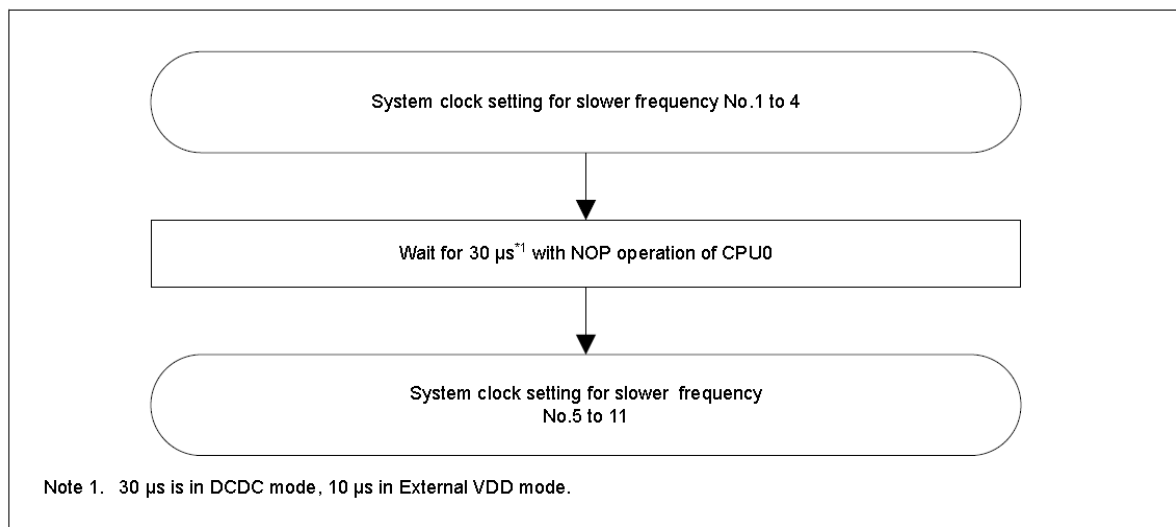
System clock setting for slower frequency No.1 to 4

Wait for 30 µs$^{*1}$ with NOP operation of CPU0

System clock setting for slower frequency No.5 to 11

Note 1. 30 µs is in DCDC mode, 10 µs in External VDD mode.